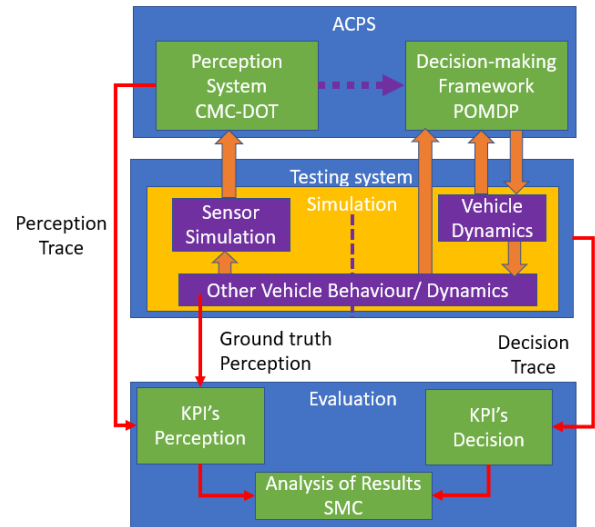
ACPS

Perception System CMC-DOT

Decision-making Framework POMDP

Testing system

Simulation

Sensor Simulation

Vehicle Dynamics

Other Vehicle Behaviour/ Dynamics

Perception Trace

Ground truth Perception

Decision Trace

Evaluation

KPI's Perception

KPI's Decision

Analysis of Results SMC